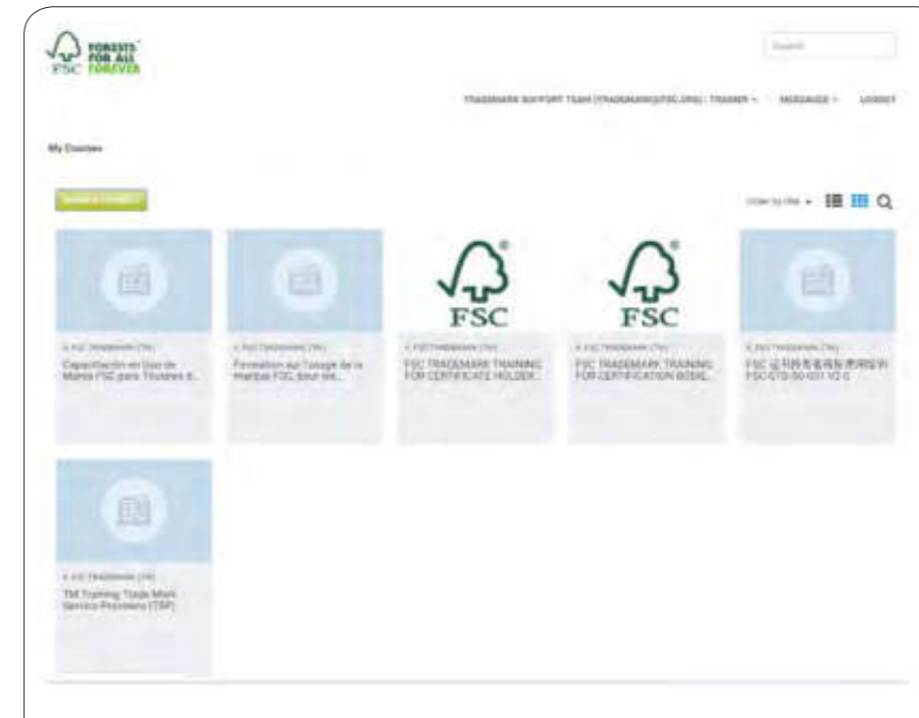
FSC FORESTS FOR ALL FOREVER

Search

TRADEMARK SUPPORT TEAM (TRADEMARK@FSC.ORG) : TRAINER · MESSAGES · LOGOUT

My Courses

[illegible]

Order by title

FSC

FSC

4. FSC TRADEMARK (TM)
Capacitación en Uso de Marca FSC para Titulares d...

4. FSC TRADEMARK (TM)
Formation sur l'usage de la marque FSC pour les...

4. FSC TRADEMARK (TM)
FSC TRADEMARK TRAINING FOR CERTIFICATE HOLDER...

4. FSC TRADEMARK (TM)
FSC TRADEMARK TRAINING FOR CERTIFICATION BODIE...

4. FSC TRADEMARK (TM)
FSC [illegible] FSC-STD-50-001 V2-0

4. FSC TRADEMARK (TM)
TM Training Trade Mark Service Providers (TSP)